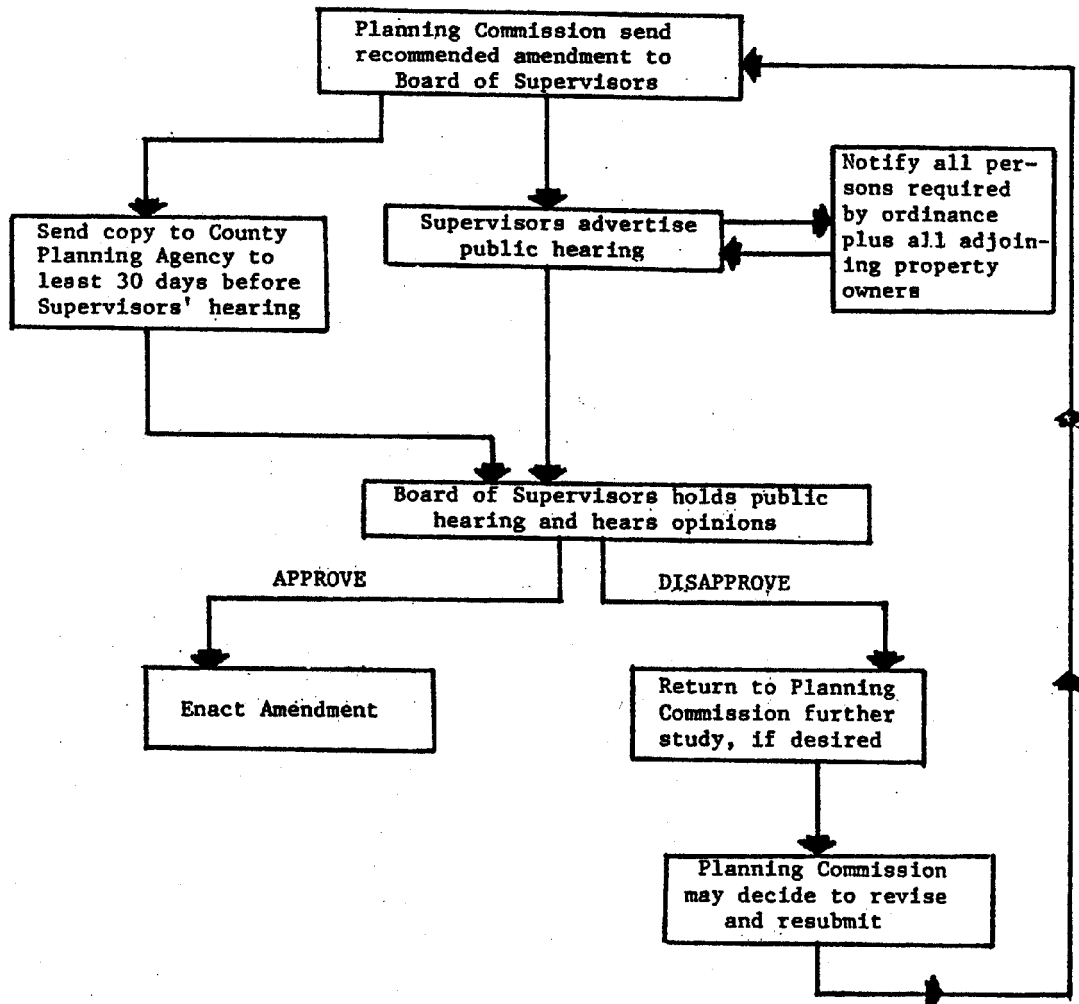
Planning Commission send recommended amendment to Board of Supervisors

Send copy to County Planning Agency to least 30 days before Supervisors' hearing

Supervisors advertise public hearing

Notify all persons required by ordinance plus all adjoining property owners

Board of Supervisors holds public hearing and hears opinions

APPROVE

DISAPPROVE

Enact Amendment

Return to Planning Commission further study, if desired

Planning Commission may decide to revise and resubmit